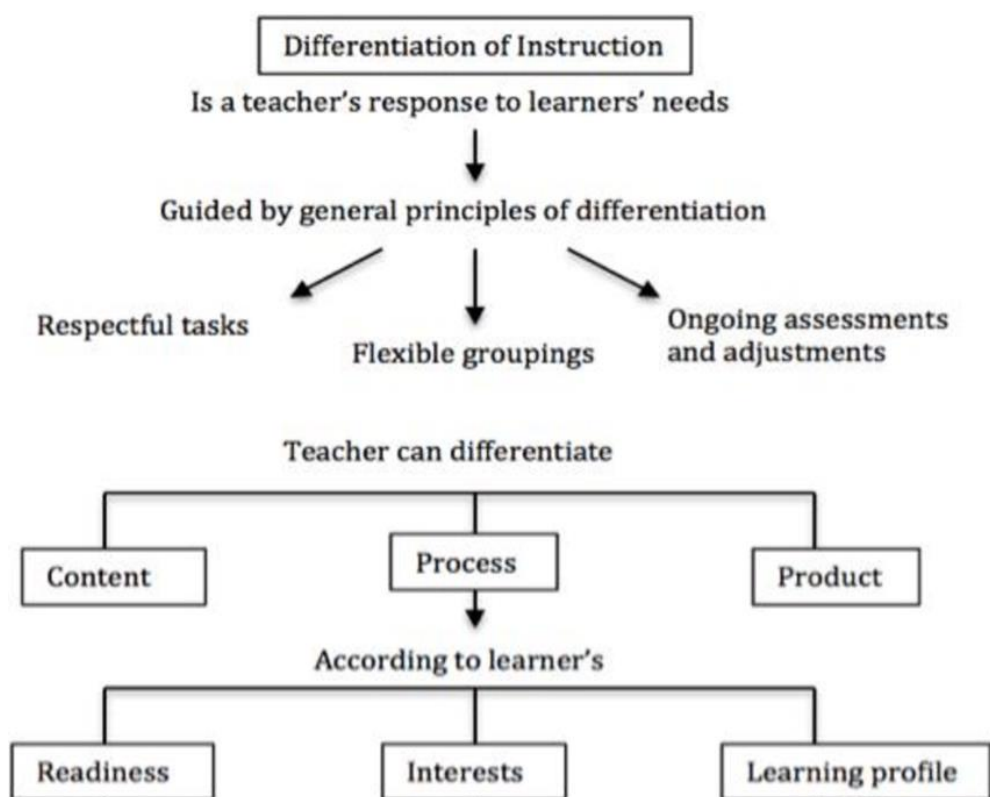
Differentiation of Instruction

Is a teacher's response to learners' needs

Guided by general principles of differentiation

Respectful tasks

Flexible groupings

Ongoing assessments and adjustments

Teacher can differentiate

Content

Process

Product

According to learner's

Readiness

Interests

Learning profile